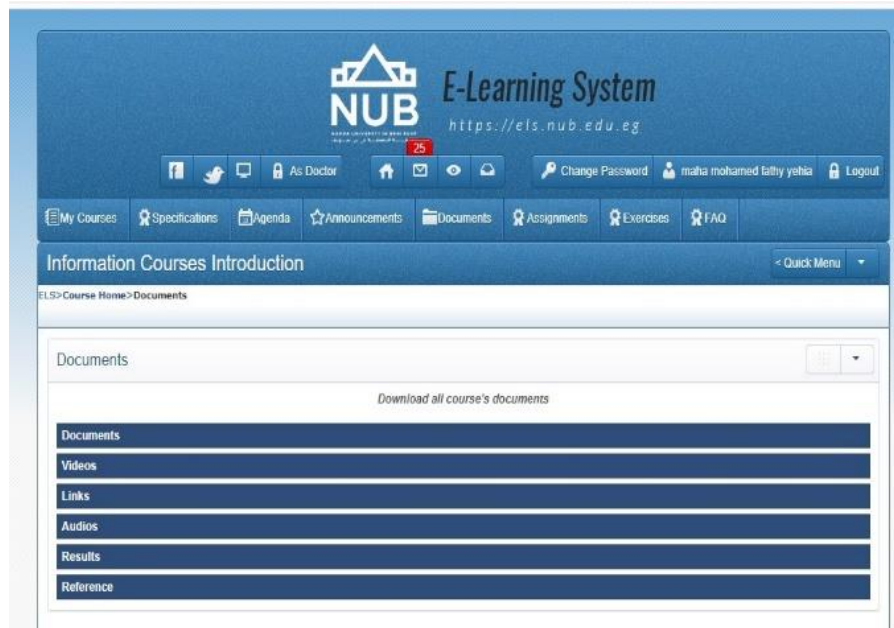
NUB

E-Learning System
https://els.nub.edu.eg

As Doctor

25

Change Password

maha mohamed fathy yehia

Logout

My Courses

Specifications

Agenda

Announcements

Documents

Assignments

Exercises

FAQ

Information Courses Introduction

< Quick Menu

ELS>Course Home>Documents

Documents

Download all course's documents

Documents

Videos

Links

Audios

Results

Reference